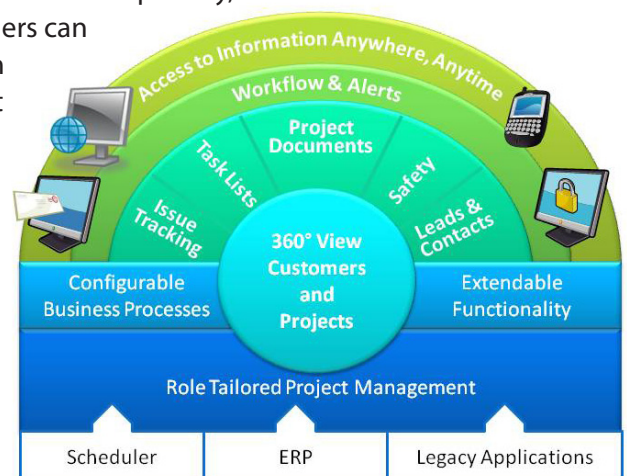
ers can
n
t

Access to Information Anywhere, Anytime

Workflow & Alerts

Issue Tracking

Task Lists

Project Documents

Safety

Leads & Contacts

360° View Customers and Projects

Configurable Business Processes

Extendable Functionality

Role Tailored Project Management

| Scheduler | ERP | Legacy Applications |
|---|---|---|